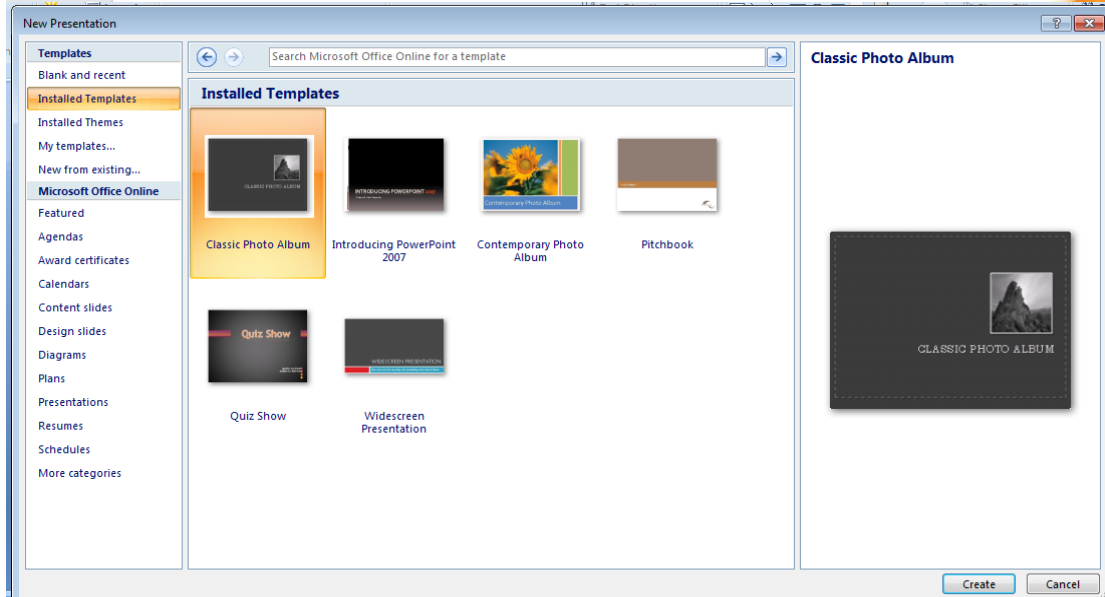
New Presentation

?

Templates
Blank and recent
Installed Templates
Installed Themes
My templates...
New from existing...
Microsoft Office Online
Featured
Agendas
Award certificates
Calendars
Content slides
Design slides
Diagrams
Plans
Presentations
Resumes
Schedules
More categories

Search Microsoft Office Online for a template

Installed Templates

CLASSIC PHOTO ALBUM
Classic Photo Album

INTRODUCING POWERPOINT 2007
Introducing PowerPoint 2007

Contemporary Photo Album
Contemporary Photo Album

Pitchbook

Quiz Show
Quiz Show

WIDESCREEN PRESENTATION
Widescreen Presentation

Classic Photo Album

CLASSIC PHOTO ALBUM

Create
Cancel